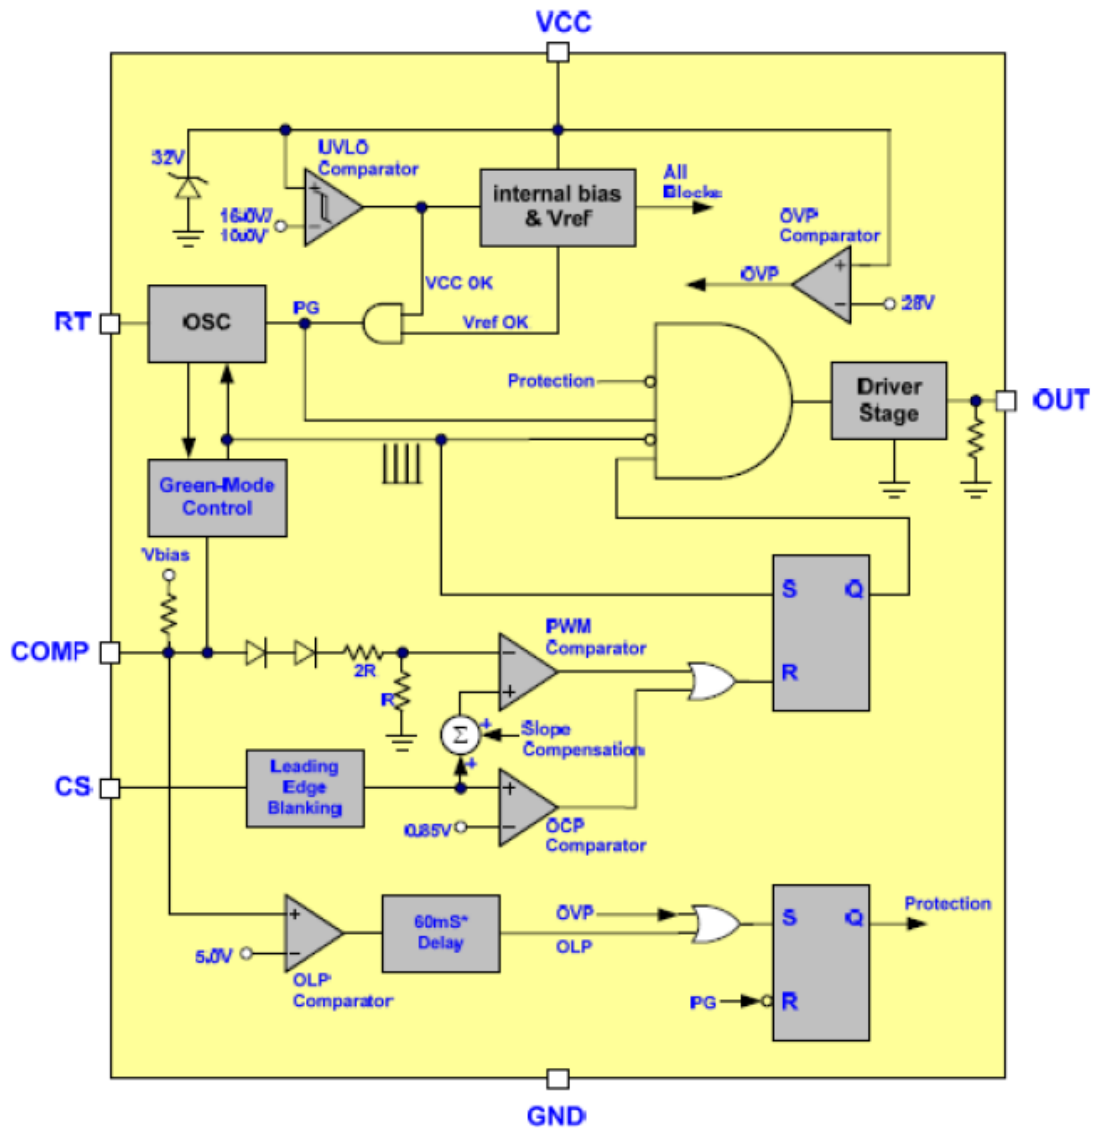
VCC

32V

UVLO Comparator

16.0V
10.0V

internal bias & Vref

All Blocks

OVP Comparator

OVP

28V

RT

OSC

PG

VCC OK

Vref OK

Protection

Driver Stage

OUT

Green-Mode Control

Vbias

S

Q

COMP

2R

R

PWM Comparator

R

Σ

Slope Compensation

CS

Leading Edge Blanking

0.85V

OCP Comparator

60mS* Delay

OVP

OLP

S

Q

Protection

5.0V

OLP Comparator

PG

R

GND